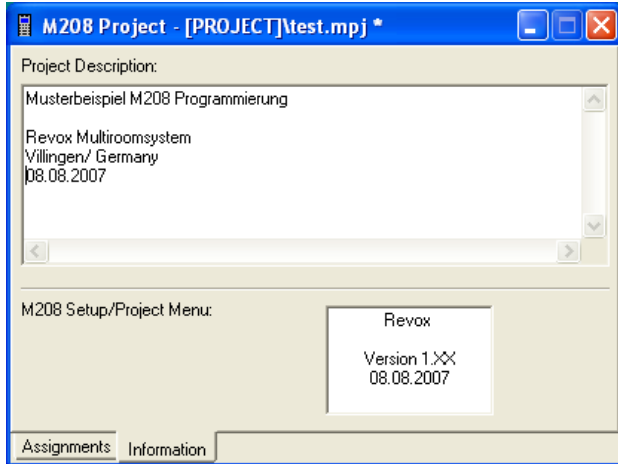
M208 Project - [PROJECT]\test.mpj *

Project Description:

Musterbeispiel M208 Programmierung

Revox Multiroomsystem
Villingen/ Germany
08.08.2007

M208 Setup/Project Menu:

Revox

Version 1.XX
08.08.2007

Assignments
Information